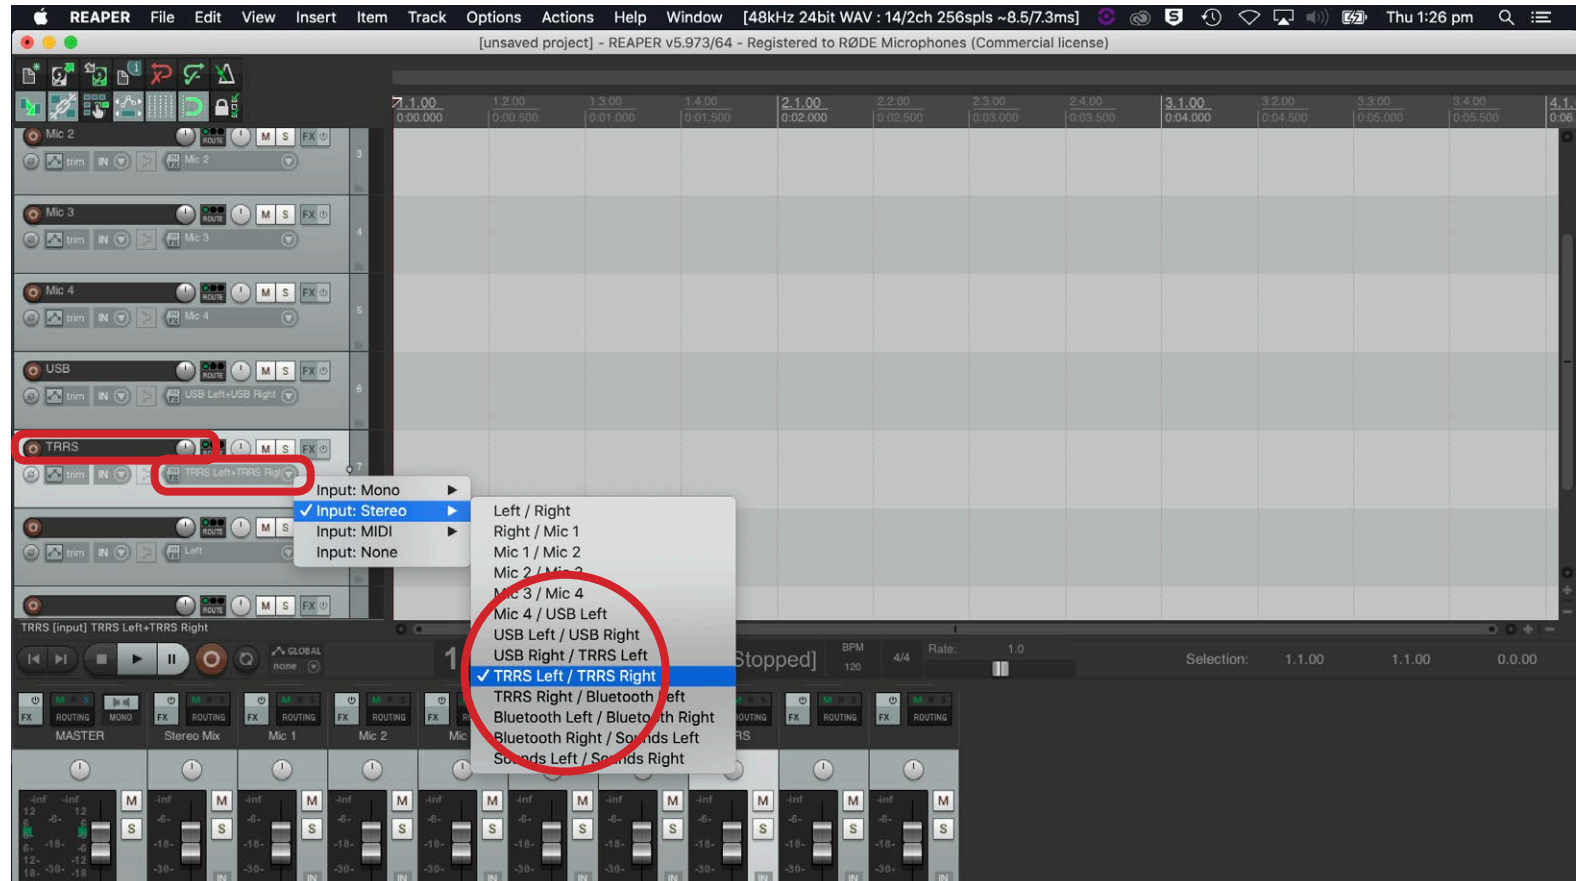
REAPER File Edit View Insert Item Track Options Actions Help Window [48kHz 24bit WAV : 14/2ch 256spls ~8.5/7.3ms] Thu 1:26 pm

[unsaved project] - REAPER v5.973/64 - Registered to RØDE Microphones (Commercial license)

1.1.00 0:00.000 | 1.2.00 0:00.500 | 1.3.00 0:01.000 | 1.4.00 0:01.500 | 2.1.00 0:02.000 | 2.2.00 0:02.500 | 2.3.00 0:03.000 | 2.4.00 0:03.500 | 3.1.00 0:04.000 | 3.2.00 0:04.500 | 3.3.00 0:05.000 | 3.4.00 0:05.500 | 4.1. 0:06

Mic 2 ROUTE M S FX trim IN Mic 2 3
Mic 3 ROUTE M S FX trim IN Mic 3 4
Mic 4 ROUTE M S FX trim IN Mic 4 5
USB ROUTE M S FX trim IN USB Left+USB Right 6
TRRS ROUTE M S FX trim IN TRRS Left+TRRS Righ 7
ROUTE M S trim IN Left
ROUTE M S FX

Input: Mono
✓ Input: Stereo
Input: MIDI
Input: None

Left / Right
Right / Mic 1
Mic 1 / Mic 2
Mic 2 / Mic 3
Mic 3 / Mic 4
Mic 4 / USB Left
USB Left / USB Right
USB Right / TRRS Left
✓ TRRS Left / TRRS Right
TRRS Right / Bluetooth Left
Bluetooth Left / Bluetooth Right
Bluetooth Right / Sounds Left
Sounds Left / Sounds Right

TRRS [input] TRRS Left+TRRS Right

GLOBAL none 1 [Stopped] BPM 120 4/4 Rate: 1.0 Selection: 1.1.00 1.1.00 0.00.0

FX ROUTING MONO MASTER
FX ROUTING Stereo Mix
FX ROUTING Mic 1
FX ROUTING Mic 2
FX Mic
ROUTING RS
FX ROUTING
FX ROUTING

-inf -inf 12 -6- -18- -30- M S IN